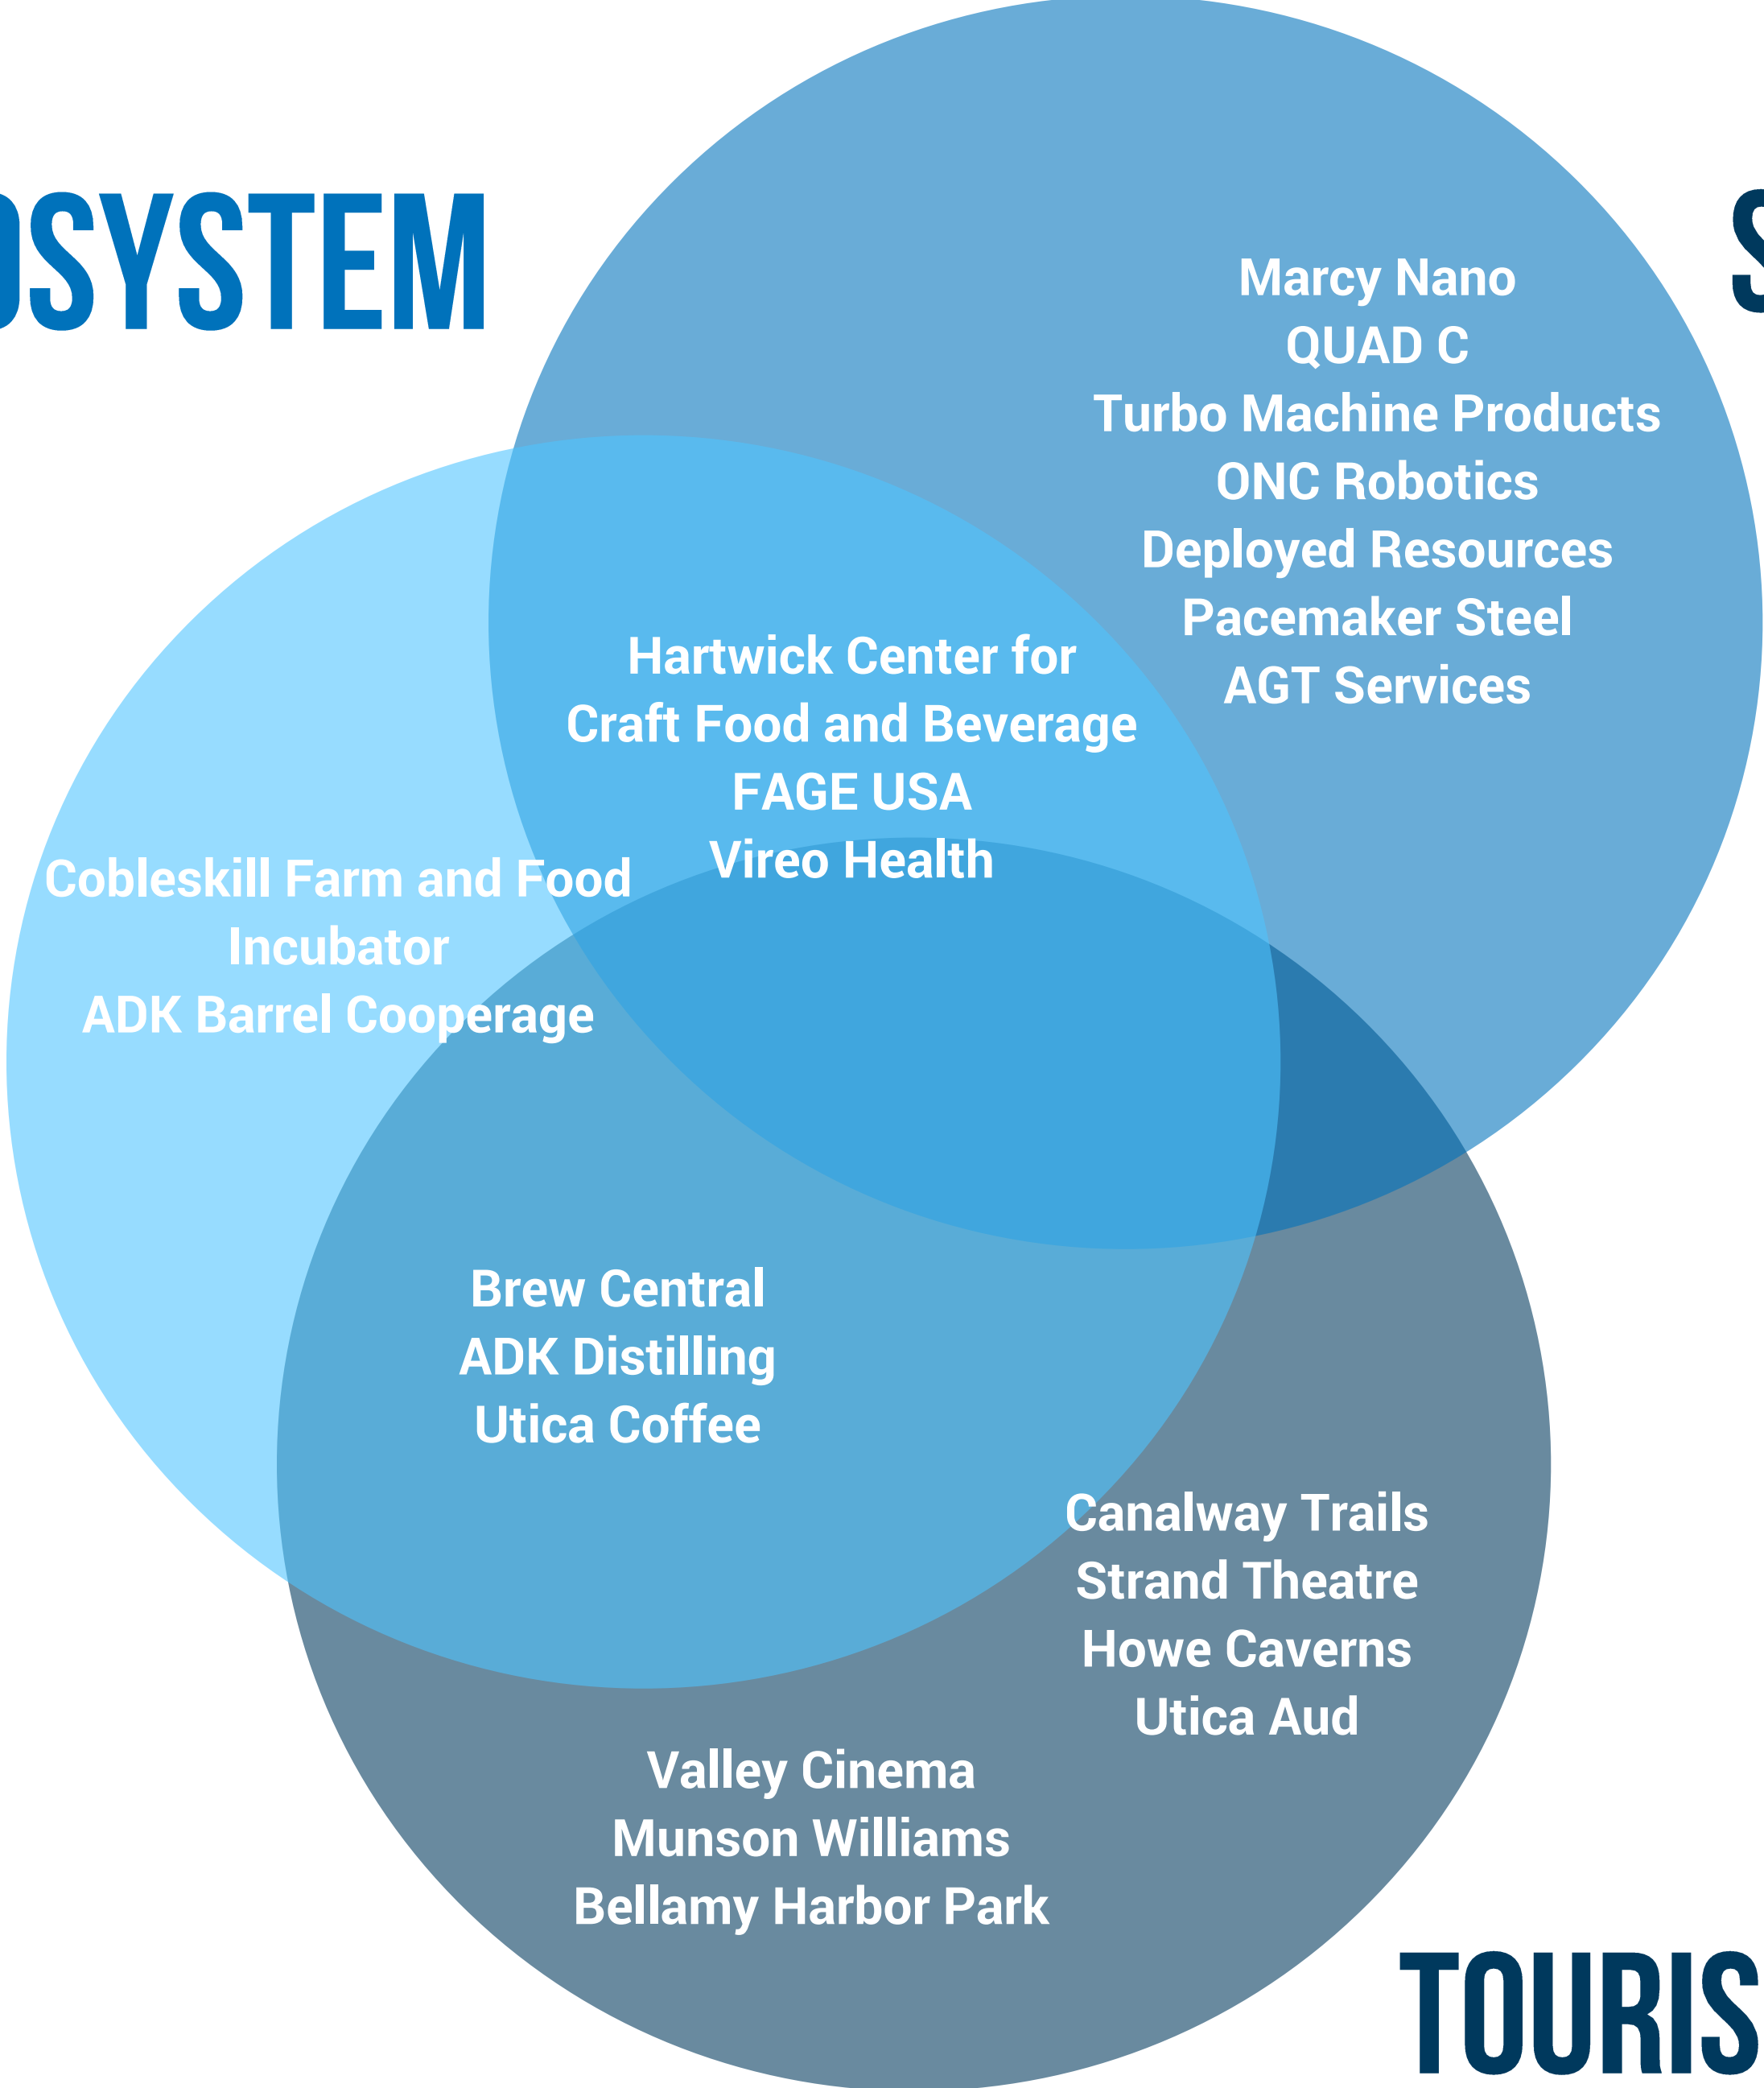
OSYSTEM

S

Marcy Nano
QUAD C
Turbo Machine Products
ONC Robotics
Deployed Resources
Pacemaker Steel
AGT Services

Hartwick Center for Craft Food and Beverage
FAGE USA
Vireo Health

Cobleskill Farm and Food Incubator
ADK Barrel Cooperage

Brew Central
ADK Distilling
Utica Coffee

Canalway Trails
Strand Theatre
Howe Caverns
Utica Aud

Valley Cinema
Munson Williams
Bellamy Harbor Park

TOURIS